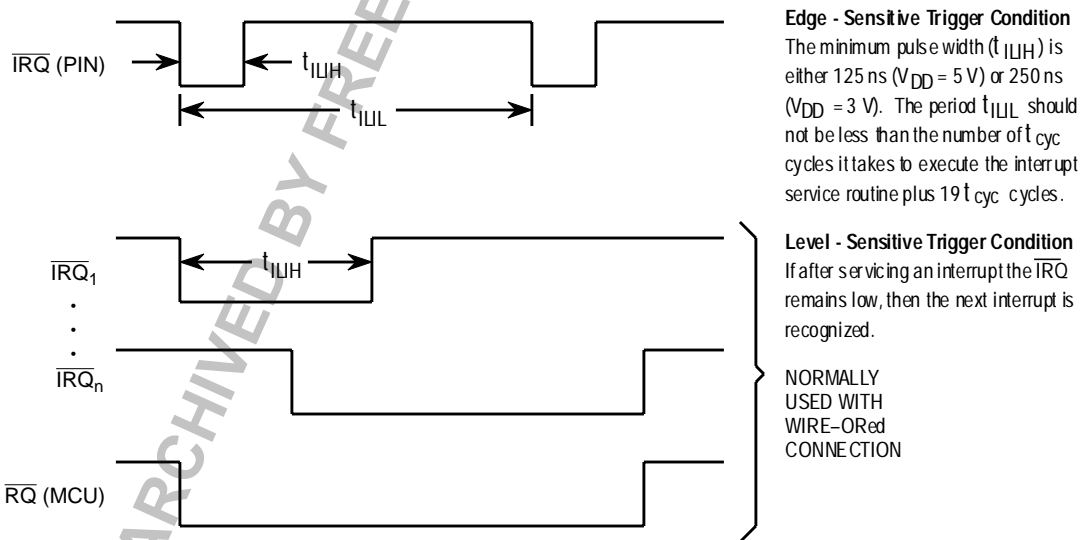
$\overline{IRQ}$ (PIN)

$t_{ILIH}$

$t_{ILIL}$

**Edge - Sensitive Trigger Condition**
The minimum pulse width ($t_{ILIH}$) is either 125 ns ($V_{DD}$ = 5 V) or 250 ns ($V_{DD}$ = 3 V). The period $t_{ILIL}$ should not be less than the number of $t_{cyc}$ cycles it takes to execute the interrupt service routine plus 19 $t_{cyc}$ cycles.

$\overline{IRQ}_1$

$t_{ILIH}$

$\overline{IRQ}_n$

$\overline{RQ}$ (MCU)

**Level - Sensitive Trigger Condition**
If after servicing an interrupt the $\overline{IRQ}$ remains low, then the next interrupt is recognized.

NORMALLY USED WITH WIRE–ORed CONNECTION

ARCHIVED BY FREE